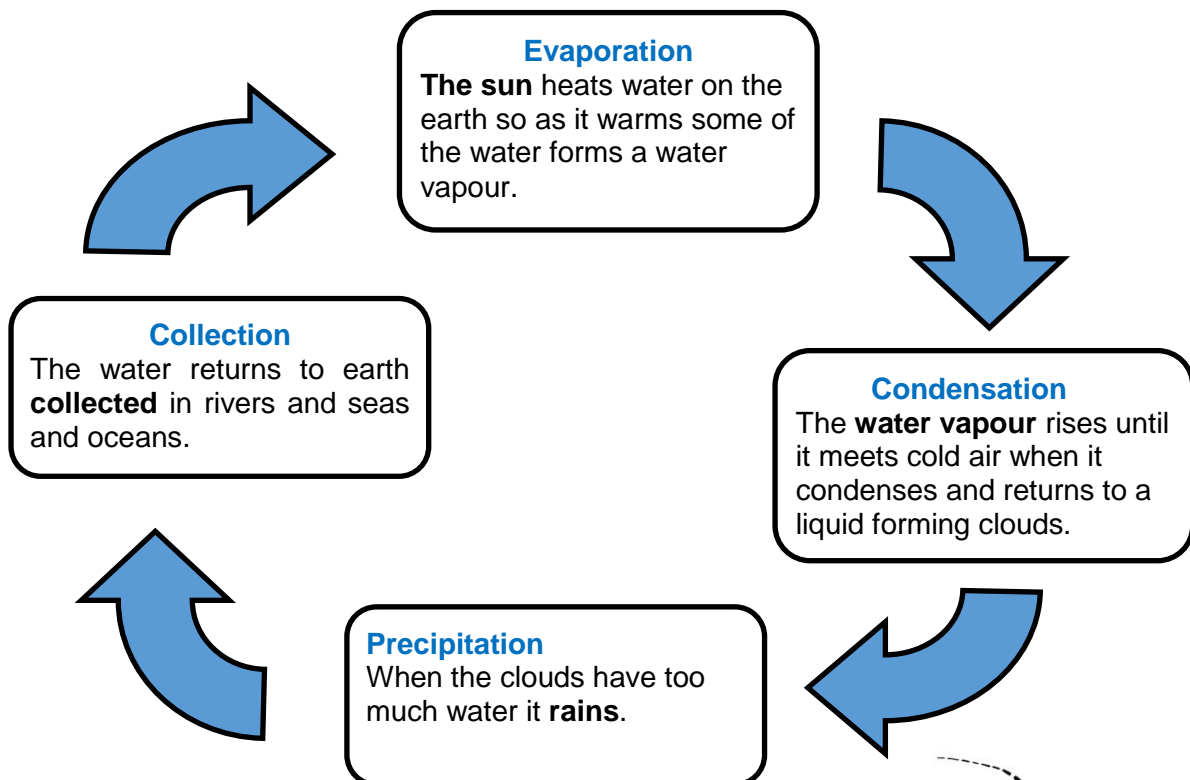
Evaporation
The sun heats water on the earth so as it warms some of the water forms a water vapour.

Condensation
The water vapour rises until it meets cold air when it condenses and returns to a liquid forming clouds.

Precipitation
When the clouds have too much water it rains.

Collection
The water returns to earth collected in rivers and seas and oceans.